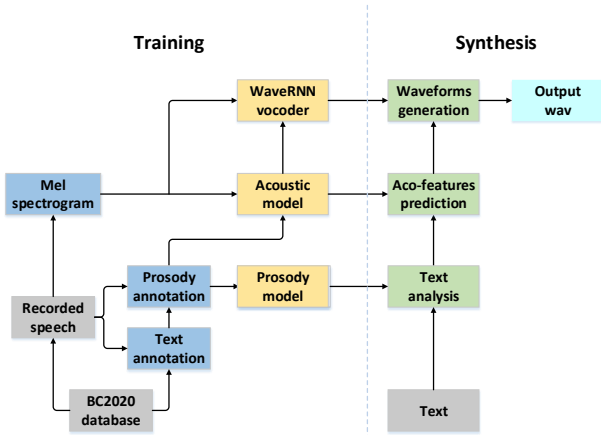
Training

Synthesis

WaveRNN vocoder

Waveforms generation

Output wav

Mel spectrogram

Acoustic model

Aco-features prediction

Prosody annotation

Prosody model

Text analysis

Recorded speech

Text annotation

BC2020 database

Text